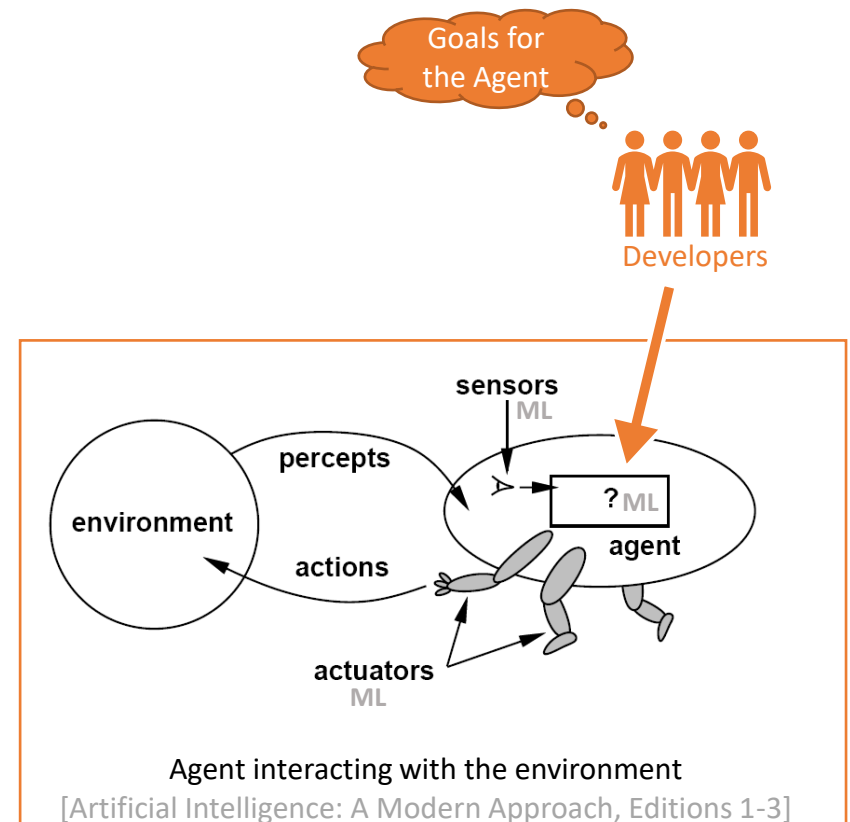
Goals for the Agent

Developers

sensors
ML

percepts

environment

?ML

agent

actions

actuators
ML

Agent interacting with the environment
[Artificial Intelligence: A Modern Approach, Editions 1-3]